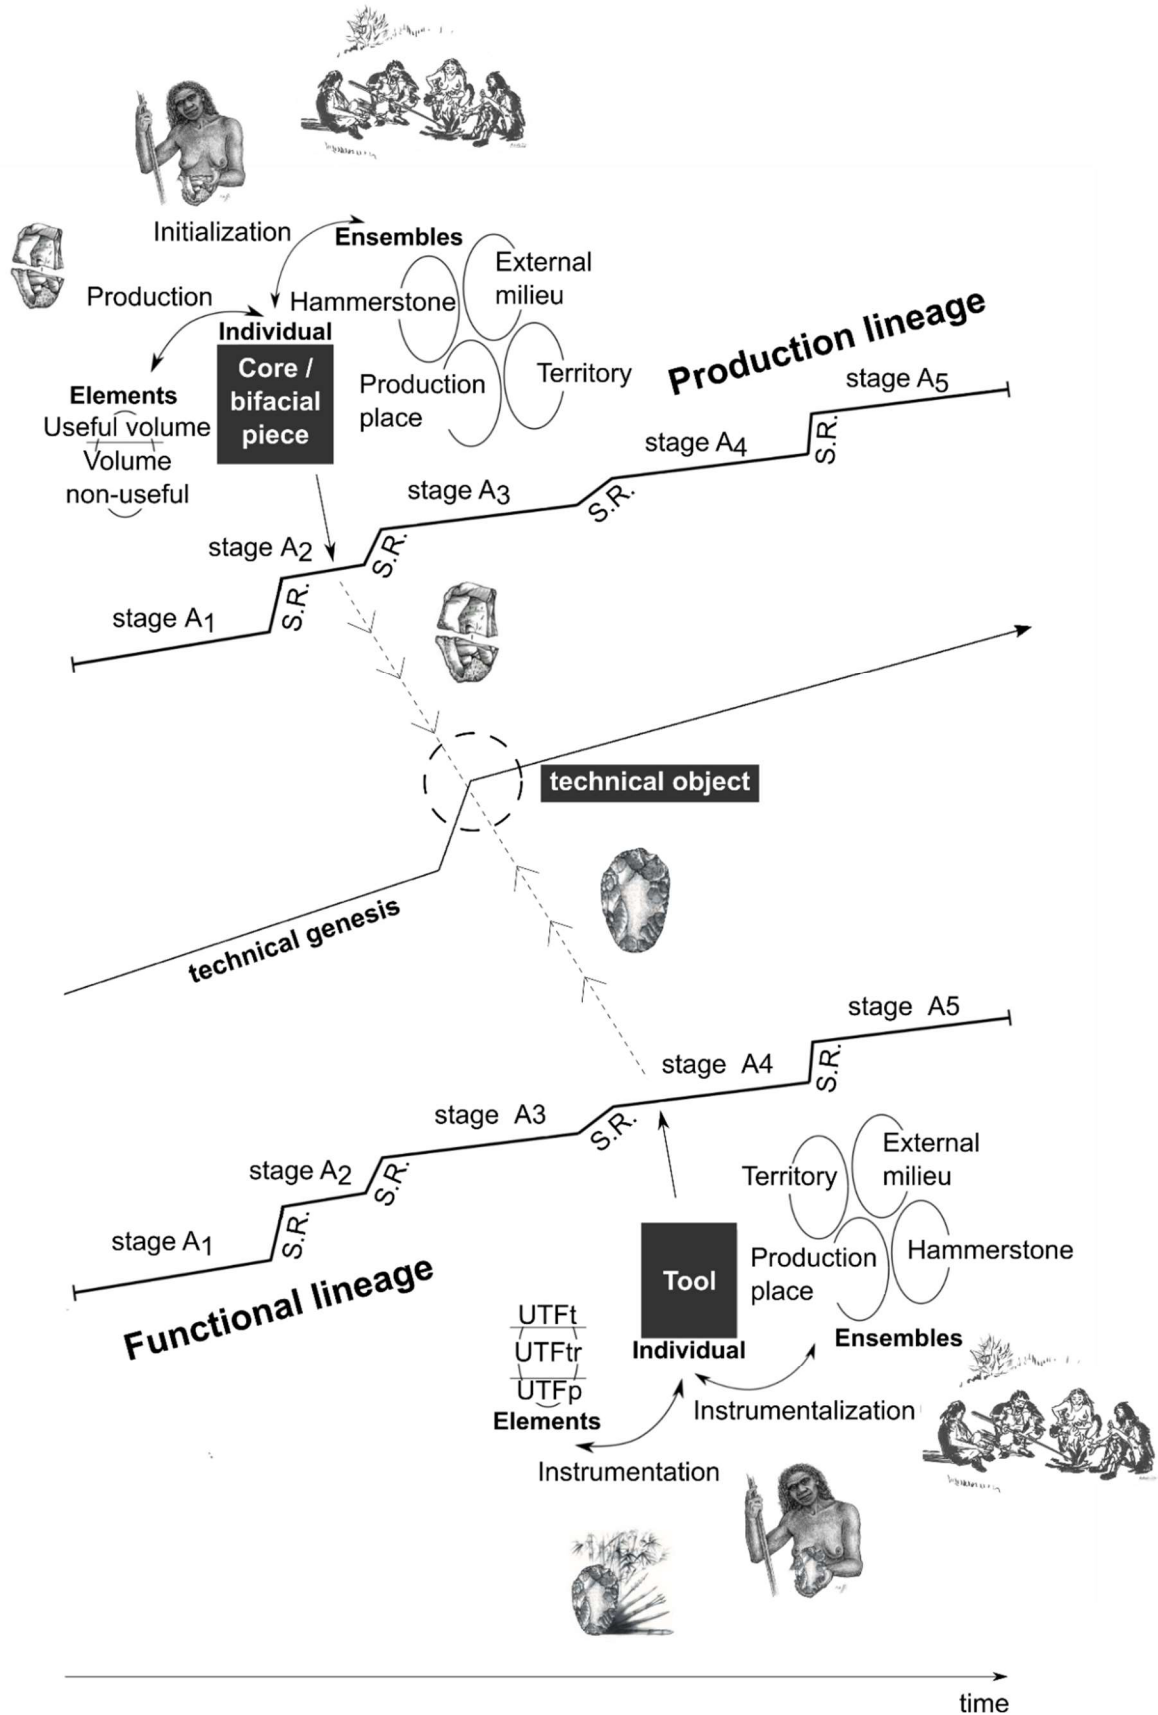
Initialization
Ensembles
External milieu
Production
Hammerstone
Individual
Production lineage
Core / bifacial piece
Territory
Elements
Production place
stage $A_5$
Useful volume
Volume non-useful
stage $A_4$
S.R.
stage $A_3$
S.R.
stage $A_2$
S.R.
stage $A_1$
S.R.
technical object
technical genesis
stage A5
stage A4
S.R.
stage A3
S.R.
External milieu
stage $A_2$
Territory
S.R.
stage $A_1$
S.R.
Production place
Hammerstone
Tool
Functional lineage
UTFt
UTFtr
Individual
Ensembles
UTFp
Elements
Instrumentalization
Instrumentation
time